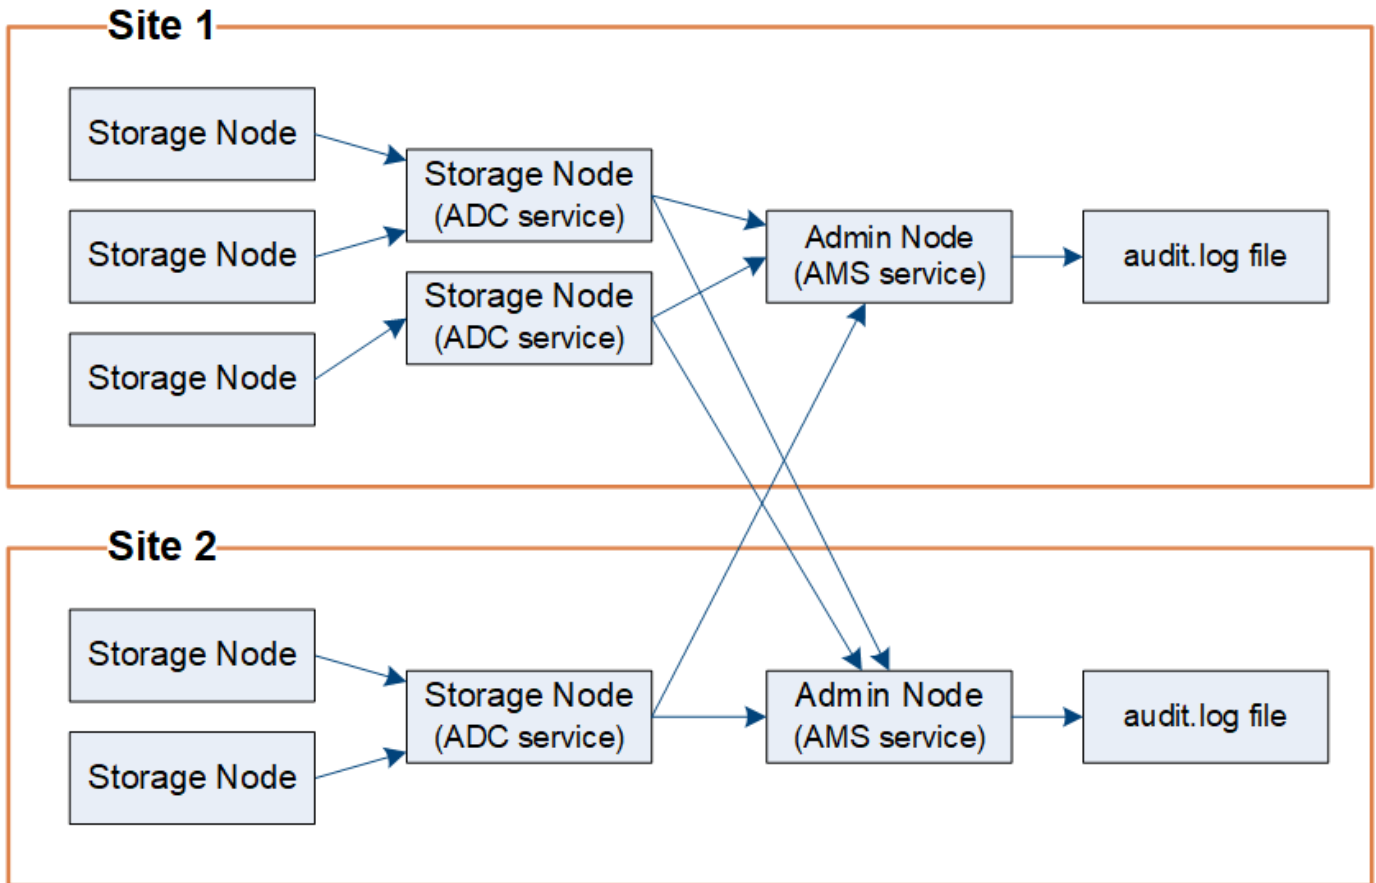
Site 1

Storage Node

Storage Node

Storage Node

Storage Node
(ADC service)

Storage Node
(ADC service)

Admin Node
(AMS service)

audit.log file

Site 2

Storage Node

Storage Node

Storage Node
(ADC service)

Admin Node
(AMS service)

audit.log file